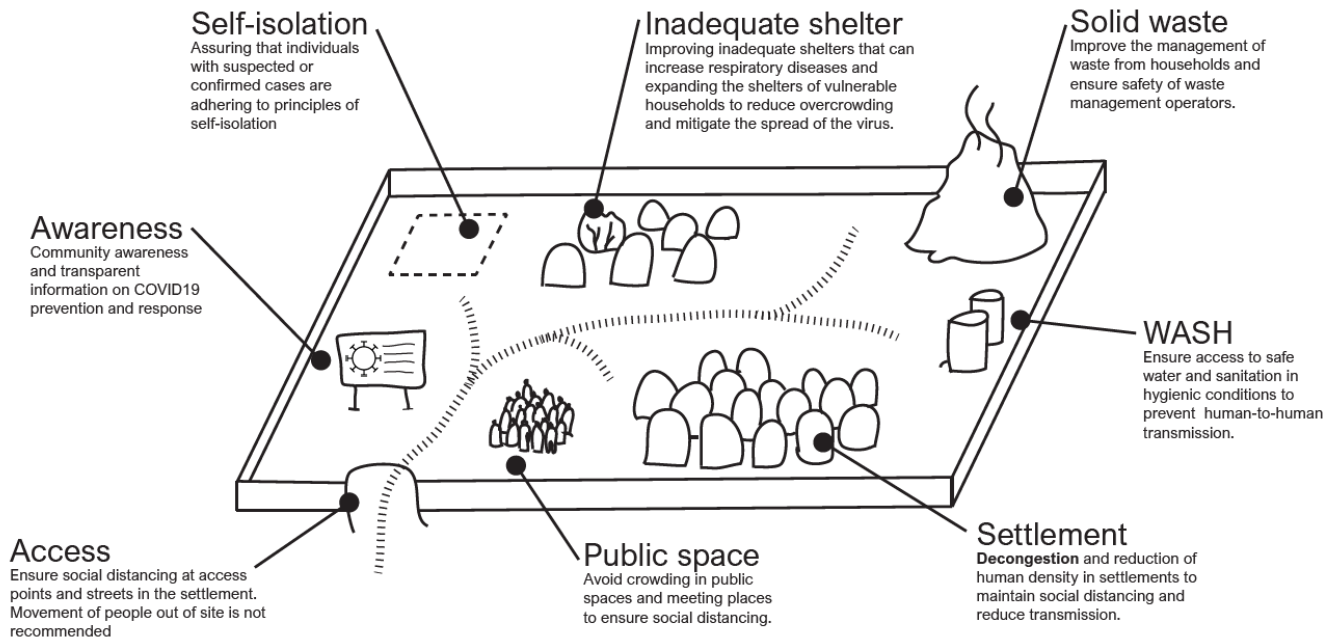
Self-isolation
Assuring that individuals with suspected or confirmed cases are adhering to principles of self-isolation

Inadequate shelter
Improving inadequate shelters that can increase respiratory diseases and expanding the shelters of vulnerable households to reduce overcrowding and mitigate the spread of the virus.

Solid waste
Improve the management of waste from households and ensure safety of waste management operators.

Awareness
Community awareness and transparent information on COVID19 prevention and response

WASH
Ensure access to safe water and sanitation in hygienic conditions to prevent human-to-human transmission.

Access
Ensure social distancing at access points and streets in the settlement. Movement of people out of site is not recommended

Public space
Avoid crowding in public spaces and meeting places to ensure social distancing.

Settlement
**Decongestion** and reduction of human density in settlements to maintain social distancing and reduce transmission.